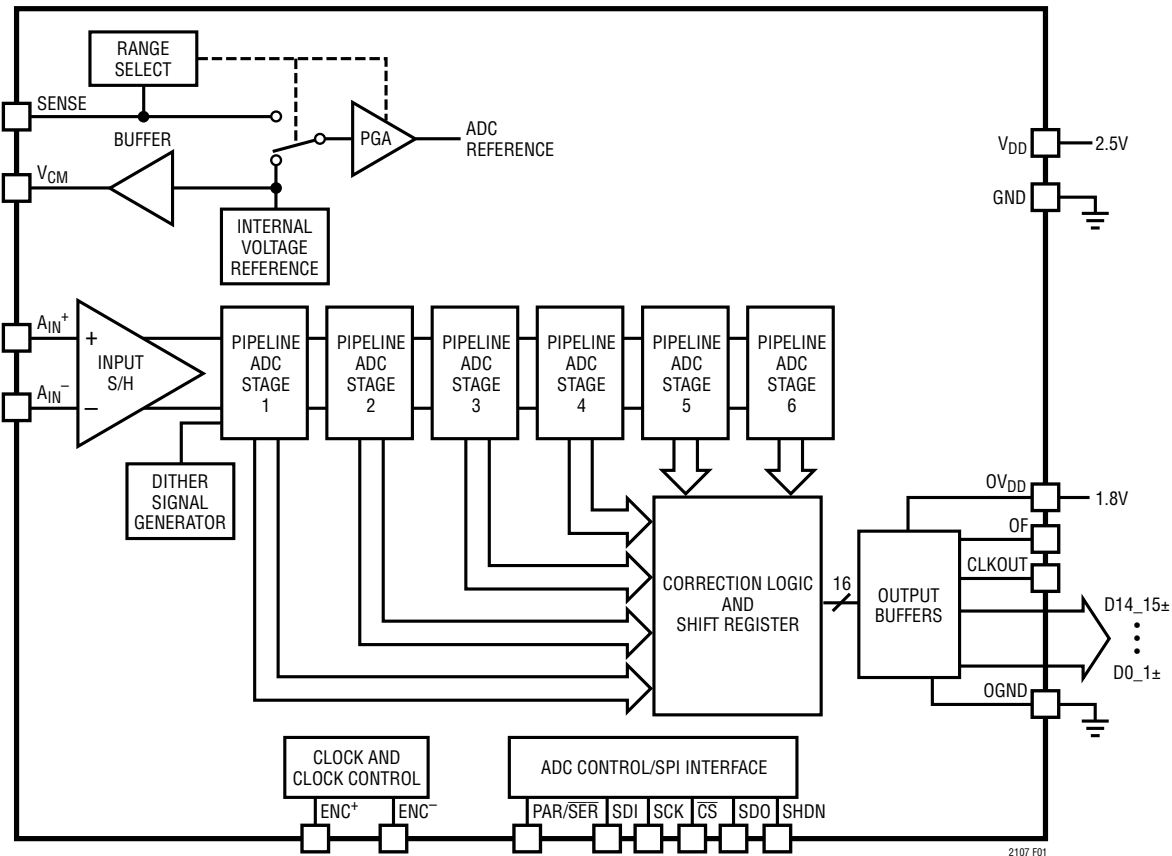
RANGE SELECT

SENSE

BUFFER

PGA

ADC REFERENCE

$V_{CM}$

INTERNAL VOLTAGE REFERENCE

$V_{DD}$

2.5V

GND

$A_{IN}^+$

$A_{IN}^-$

+

–

INPUT S/H

PIPELINE ADC STAGE 1

PIPELINE ADC STAGE 2

PIPELINE ADC STAGE 3

PIPELINE ADC STAGE 4

PIPELINE ADC STAGE 5

PIPELINE ADC STAGE 6

DITHER SIGNAL GENERATOR

$OV_{DD}$

1.8V

OF

CLKOUT

CORRECTION LOGIC AND SHIFT REGISTER

16

OUTPUT BUFFERS

D14_15±

D0_1±

OGND

CLOCK AND CLOCK CONTROL

$ENC^+$

$ENC^-$

ADC CONTROL/SPI INTERFACE

PAR/$\overline{SER}$

SDI

SCK

$\overline{CS}$

SDO

SHDN

2107 F01